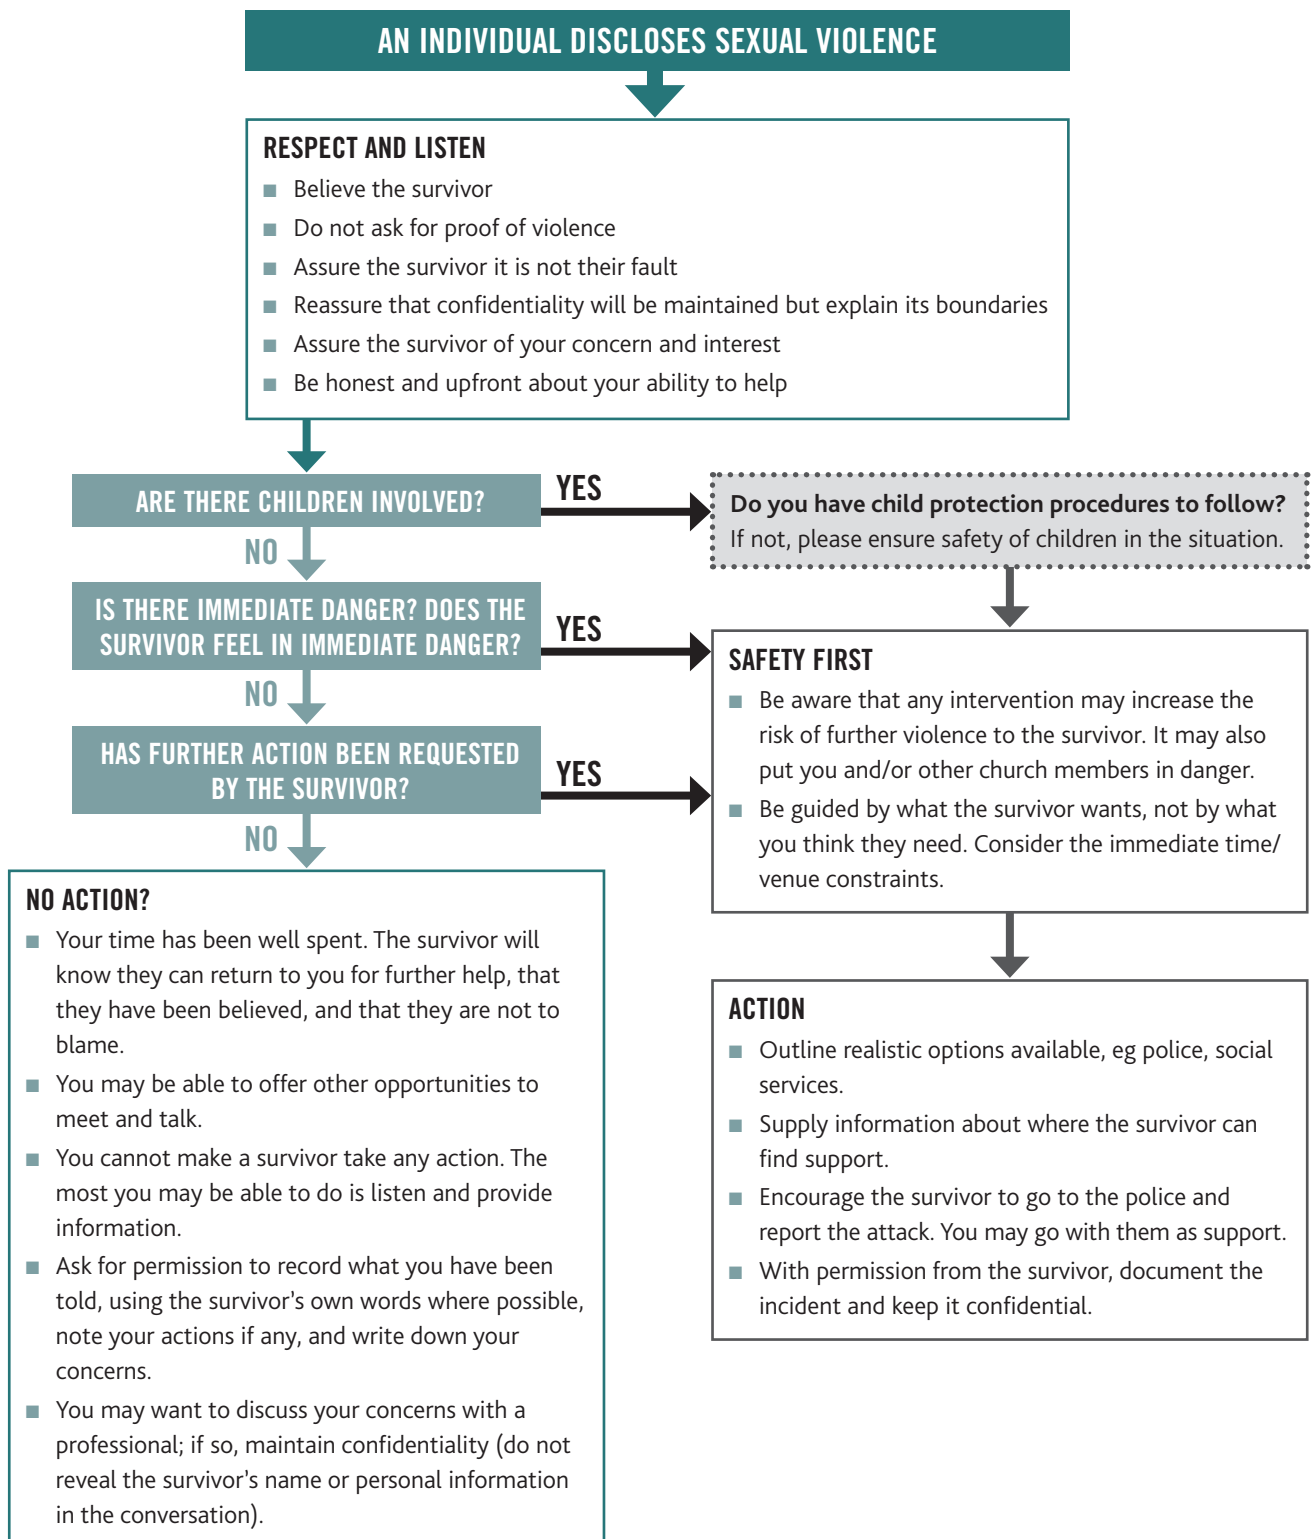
AN INDIVIDUAL DISCLOSES SEXUAL VIOLENCE

RESPECT AND LISTEN

- Believe the survivor
- Do not ask for proof of violence
- Assure the survivor it is not their fault
- Reassure that confidentiality will be maintained but explain its boundaries
- Assure the survivor of your concern and interest
- Be honest and upfront about your ability to help

ARE THERE CHILDREN INVOLVED?

YES

Do you have child protection procedures to follow?
If not, please ensure safety of children in the situation.

NO

IS THERE IMMEDIATE DANGER? DOES THE SURVIVOR FEEL IN IMMEDIATE DANGER?

YES

NO

HAS FURTHER ACTION BEEN REQUESTED BY THE SURVIVOR?

YES

NO

SAFETY FIRST

- Be aware that any intervention may increase the risk of further violence to the survivor. It may also put you and/or other church members in danger.
- Be guided by what the survivor wants, not by what you think they need. Consider the immediate time/venue constraints.

NO ACTION?

- Your time has been well spent. The survivor will know they can return to you for further help, that they have been believed, and that they are not to blame.
- You may be able to offer other opportunities to meet and talk.
- You cannot make a survivor take any action. The most you may be able to do is listen and provide information.
- Ask for permission to record what you have been told, using the survivor's own words where possible, note your actions if any, and write down your concerns.
- You may want to discuss your concerns with a professional; if so, maintain confidentiality (do not reveal the survivor's name or personal information in the conversation).

ACTION

- Outline realistic options available, eg police, social services.
- Supply information about where the survivor can find support.
- Encourage the survivor to go to the police and report the attack. You may go with them as support.
- With permission from the survivor, document the incident and keep it confidential.